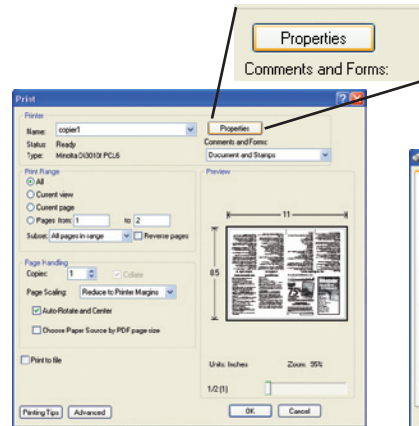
Properties
Comments and Forms:

Print
Printer
Name: copier1
Status: Ready
Type: Minolta Di3010f PCL6
Properties
Comments and Forms:
Document and Stamps
Print Range
All
Current view
Current page
Pages from: 1 to 2
Subset: All pages in range
Reverse pages
Preview
11
8.5
Page Handling
Copies: 1
Collate
Page Scaling: Reduce to Printer Margins
Auto-Rotate and Center
Choose Paper Source by PDF page size
Print to file
Units: Inches Zoom: 95%
1/2 (1)
Printing Tips
Advanced
OK
Cancel